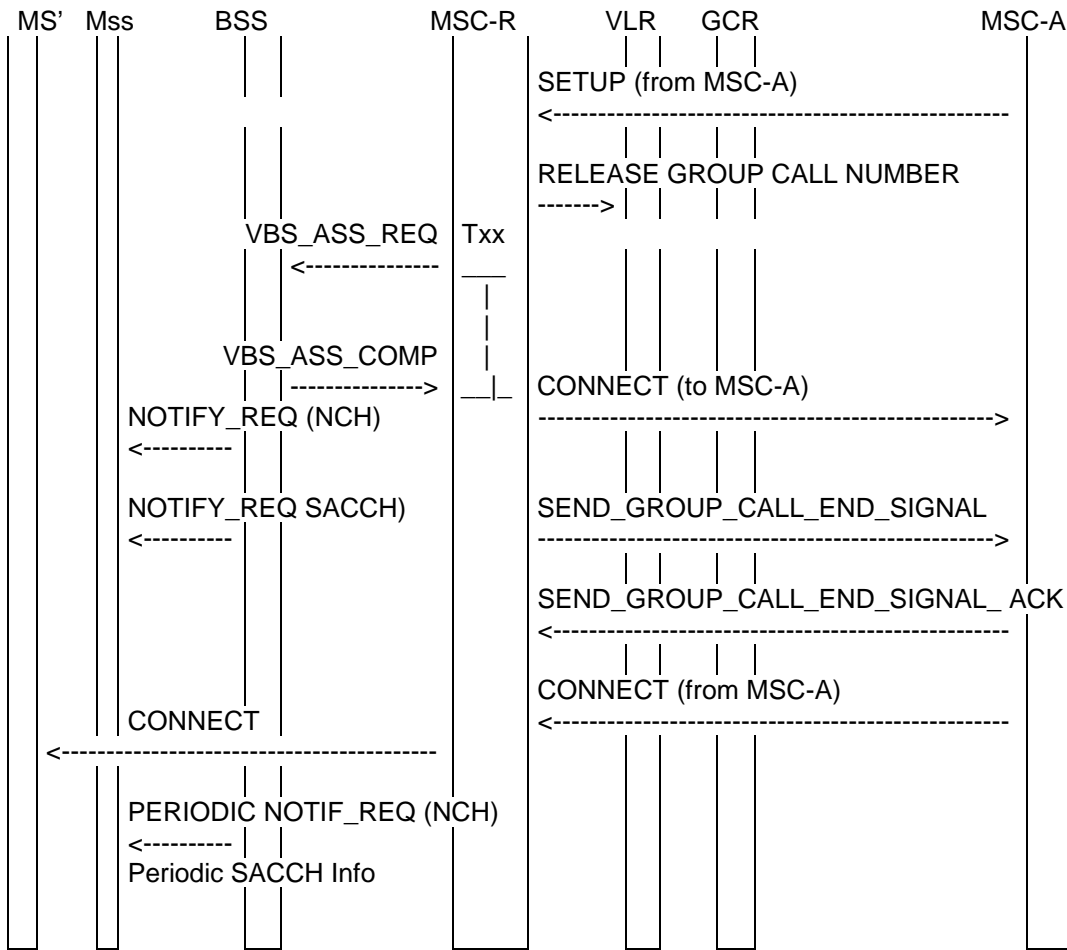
MS' Mss BSS MSC-R VLR GCR MSC-A

SETUP (from MSC-A)
<--------------------------------------------------

RELEASE GROUP CALL NUMBER
------->

VBS_ASS_REQ Txx
<--------------

VBS_ASS_COMP
--------------->

CONNECT (to MSC-A)
-------------------------------------------------->

NOTIFY_REQ (NCH)
<----------

NOTIFY_REQ SACCH)
<----------

SEND_GROUP_CALL_END_SIGNAL
-------------------------------------------------->

SEND_GROUP_CALL_END_SIGNAL_ ACK
<--------------------------------------------------

CONNECT (from MSC-A)
<--------------------------------------------------

CONNECT
<-----------------------------------------

PERIODIC NOTIF_REQ (NCH)
<----------
Periodic SACCH Info